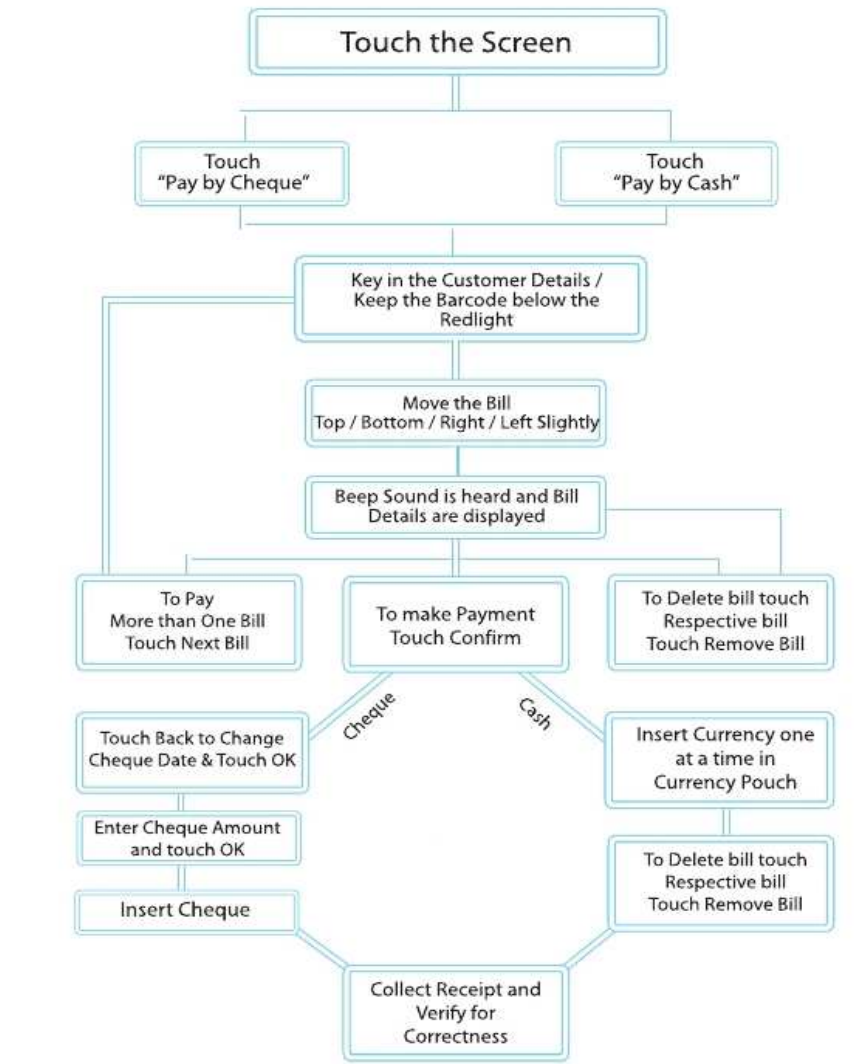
Touch the Screen

Touch "Pay by Cheque"

Touch "Pay by Cash"

Key in the Customer Details / Keep the Barcode below the Redlight

Move the Bill Top / Bottom / Right / Left Slightly

Beep Sound is heard and Bill Details are displayed

To Pay More than One Bill Touch Next Bill

To make Payment Touch Confirm

To Delete bill touch Respective bill Touch Remove Bill

Cheque

Cash

Touch Back to Change Cheque Date & Touch OK

Enter Cheque Amount and touch OK

Insert Cheque

Insert Currency one at a time in Currency Pouch

To Delete bill touch Respective bill Touch Remove Bill

Collect Receipt and Verify for Correctness